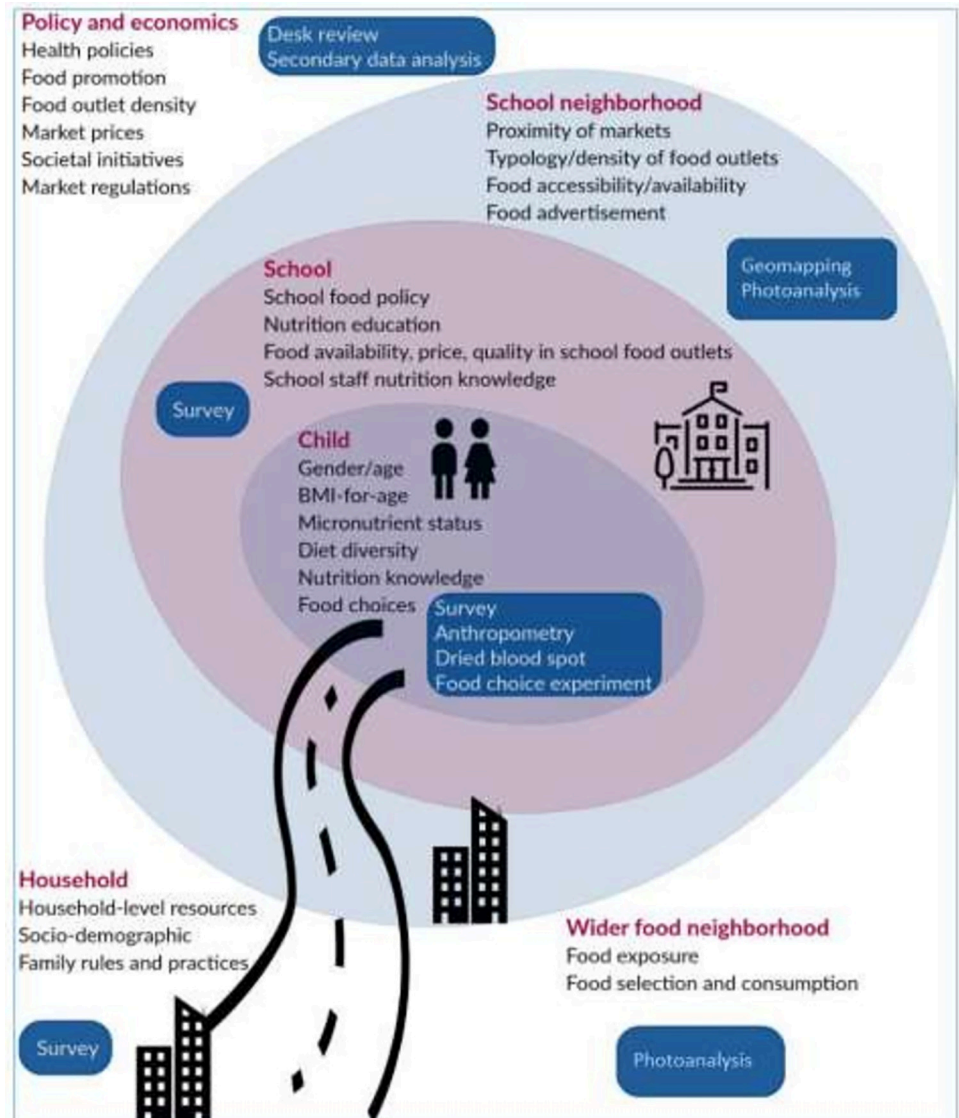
Policy and economics
Health policies
Food promotion
Food outlet density
Market prices
Societal initiatives
Market regulations

Desk review
Secondary data analysis

School neighborhood
Proximity of markets
Typology/density of food outlets
Food accessibility/availability
Food advertisement

Geomapping
Photoanalysis

School
School food policy
Nutrition education
Food availability, price, quality in school food outlets
School staff nutrition knowledge

Survey

Child
Gender/age
BMI-for-age
Micronutrient status
Diet diversity
Nutrition knowledge
Food choices

Survey
Anthropometry
Dried blood spot
Food choice experiment

Household
Household-level resources
Socio-demographic
Family rules and practices

Survey

Wider food neighborhood
Food exposure
Food selection and consumption

Photoanalysis